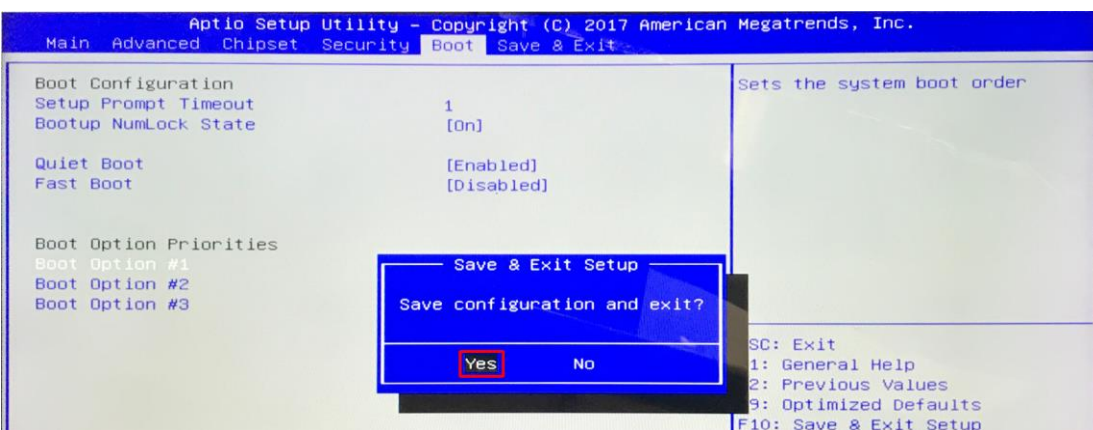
Aptio Setup Utility – Copyright (C) 2017 American Megatrends, Inc.
Main Advanced Chipset Security Boot Save & Exit

Boot Configuration
Setup Prompt Timeout 1
Bootup NumLock State [On]

Quiet Boot [Enabled]
Fast Boot [Disabled]

Boot Option Priorities
Boot Option #1
Boot Option #2
Boot Option #3

Sets the system boot order

Save & Exit Setup
Save configuration and exit?
Yes No

SC: Exit
1: General Help
2: Previous Values
9: Optimized Defaults
F10: Save & Exit Setup